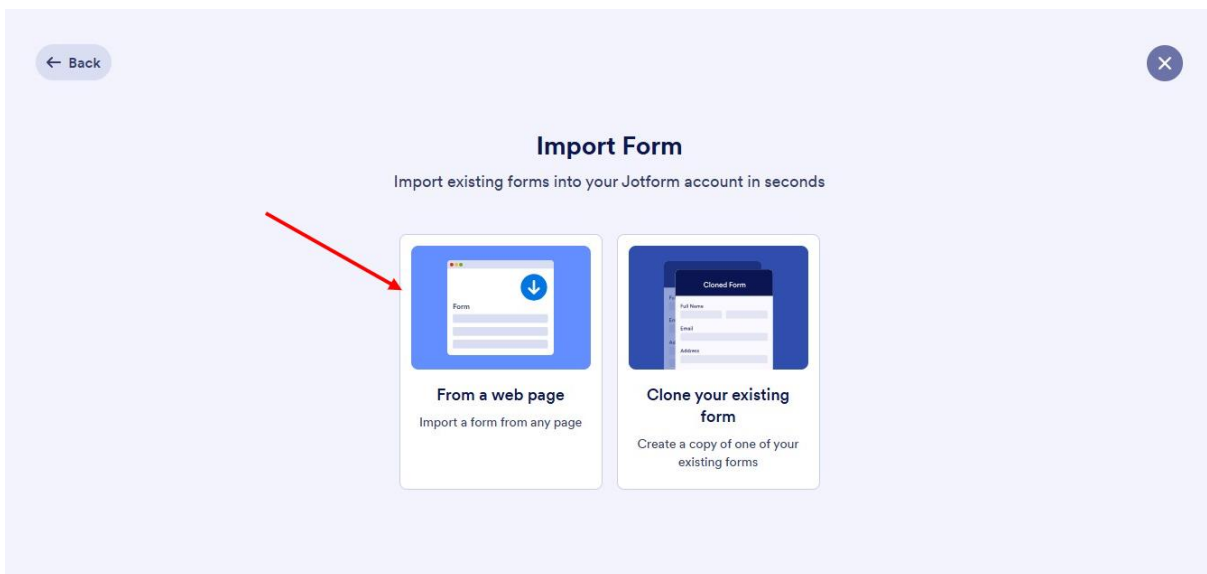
← Back

Import Form

Import existing forms into your Jotform account in seconds

Form

From a web page

Import a form from any page

Cloned Form

Full Name

Email

Address

Clone your existing form

Create a copy of one of your existing forms